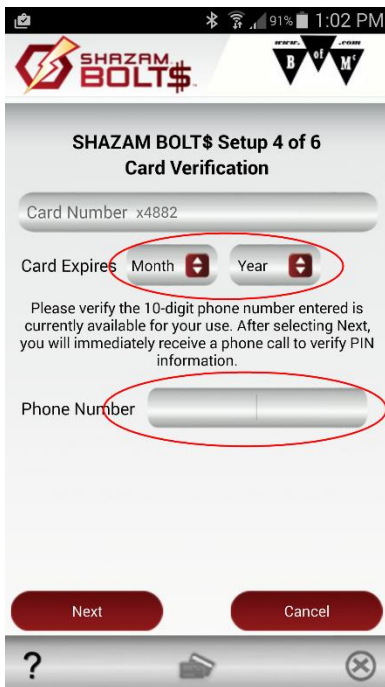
91% 1:02 PM

SHAZAM BOLT$

www. .com
B of M

SHAZAM BOLT$ Setup 4 of 6
Card Verification

Card Number x4882

Card Expires Month Year

Please verify the 10-digit phone number entered is currently available for your use. After selecting Next, you will immediately receive a phone call to verify PIN information.

Phone Number

Next

Cancel

?